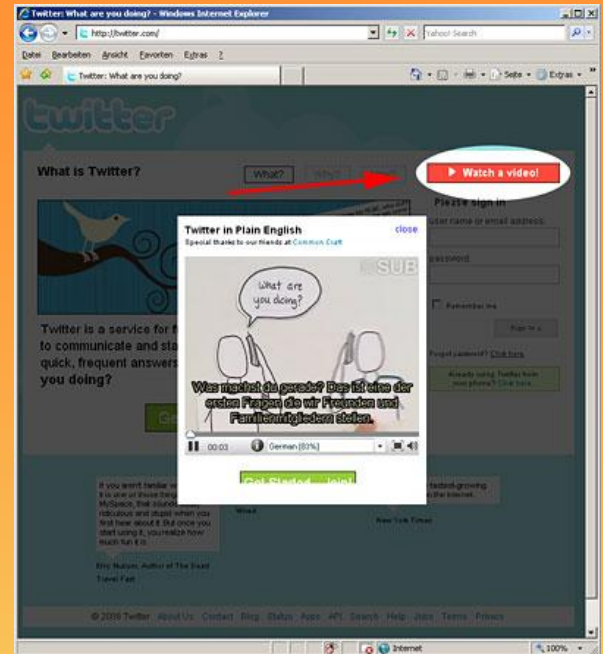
Twitter: What are you doing? - Windows Internet Explorer

http://twitter.com/

Yahoo! Search

Datei Bearbeiten Ansicht Favoriten Extras ?

Twitter: What are you doing?

Seite • Extras •

twitter

What is Twitter?

What?

Why?

Watch a video!

Please sign in

Username or email address

Password

Remember me

Sign in »

Forgot password? Click here

Already using Twitter from your phone? Click here

Twitter is a service for f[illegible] to communicate and sta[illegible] quick, frequent answers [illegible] you doing?

Twitter in Plain English

close

Special thanks to our friends at Common Craft

SUB

What are you doing?

Was machst du gerade? Das ist eine der ersten Fragen die wir Freunden und Familienmitgliedern stellen.

00:03

German [83%]

Get Started — Join!

If you aren't familiar w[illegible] it is one of those thing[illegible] MySpace, that sounds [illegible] ridiculous and stupid when you first hear about it. But once you start using it, you realize how much fun it is.

Biz Nuzum, Author of The Beast Travel Fast

Wired

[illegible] fastest-growing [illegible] the Internet.

New York Times

© 2008 Twitter About Us Contact Blog Status Apps API Search Help Jobs Terms Privacy

Internet

100%